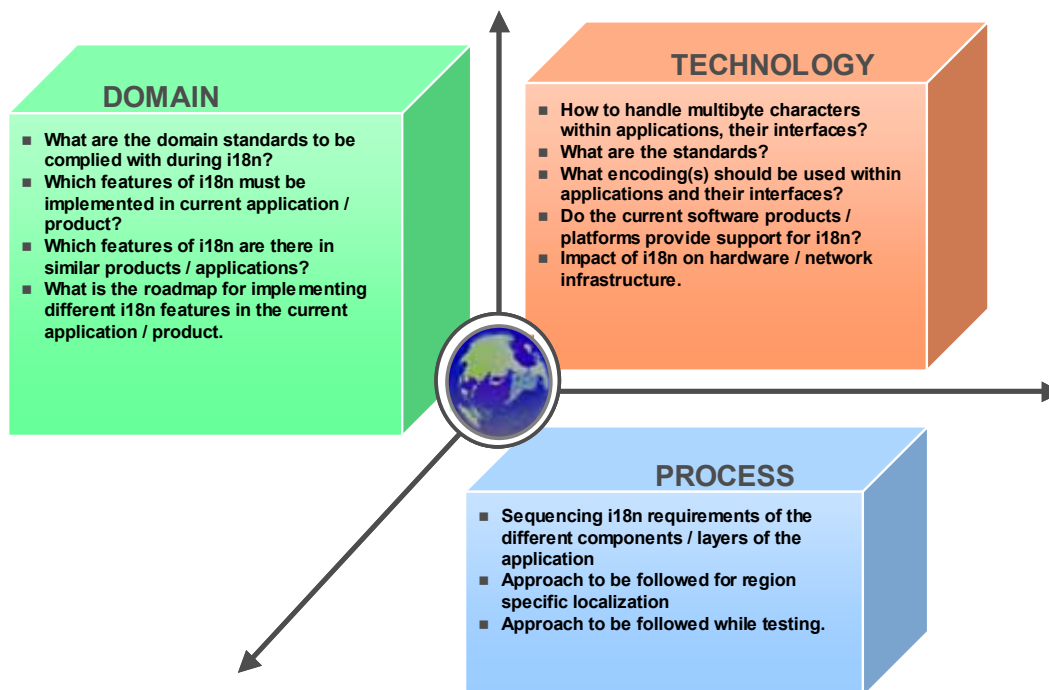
DOMAIN

- What are the domain standards to be complied with during i18n?
- Which features of i18n must be implemented in current application / product?
- Which features of i18n are there in similar products / applications?
- What is the roadmap for implementing different i18n features in the current application / product.

TECHNOLOGY

- How to handle multibyte characters within applications, their interfaces?
- What are the standards?
- What encoding(s) should be used within applications and their interfaces?
- Do the current software products / platforms provide support for i18n?
- Impact of i18n on hardware / network infrastructure.

PROCESS

- Sequencing i18n requirements of the different components / layers of the application
- Approach to be followed for region specific localization
- Approach to be followed while testing.